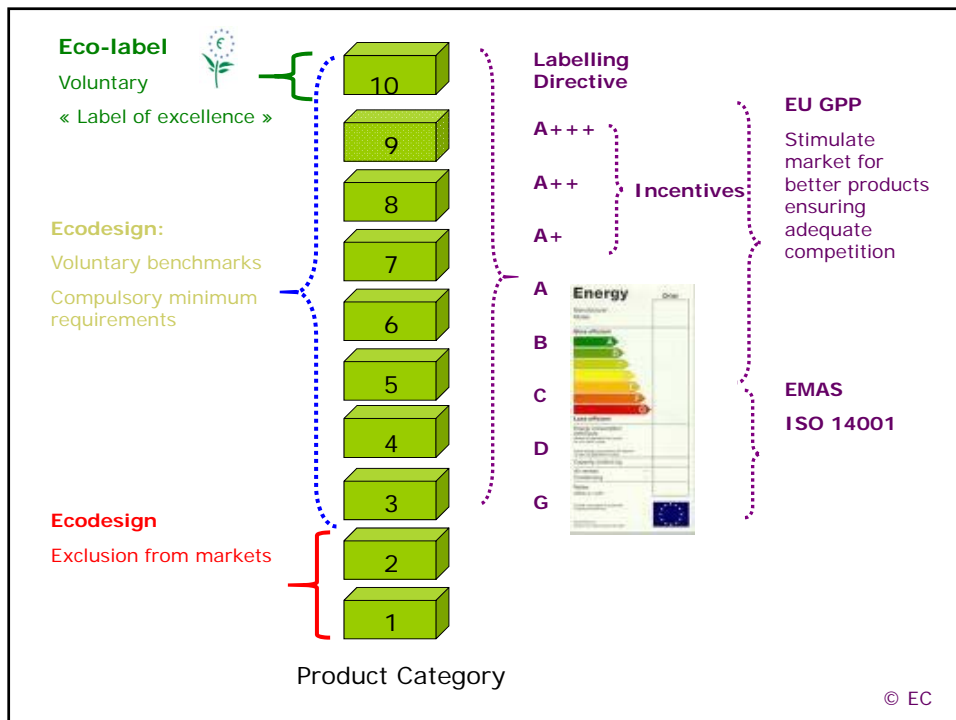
Eco-label

Voluntary

« Label of excellence »

Ecodesign:

Voluntary benchmarks

Compulsory minimum requirements

Ecodesign

Exclusion from markets

10

9

8

7

6

5

4

3

2

1

Product Category

Labelling Directive

A+++

A++

A+

A

B

C

D

G

Incentives

Energy

EU GPP

Stimulate market for better products ensuring adequate competition

EMAS

ISO 14001

© EC